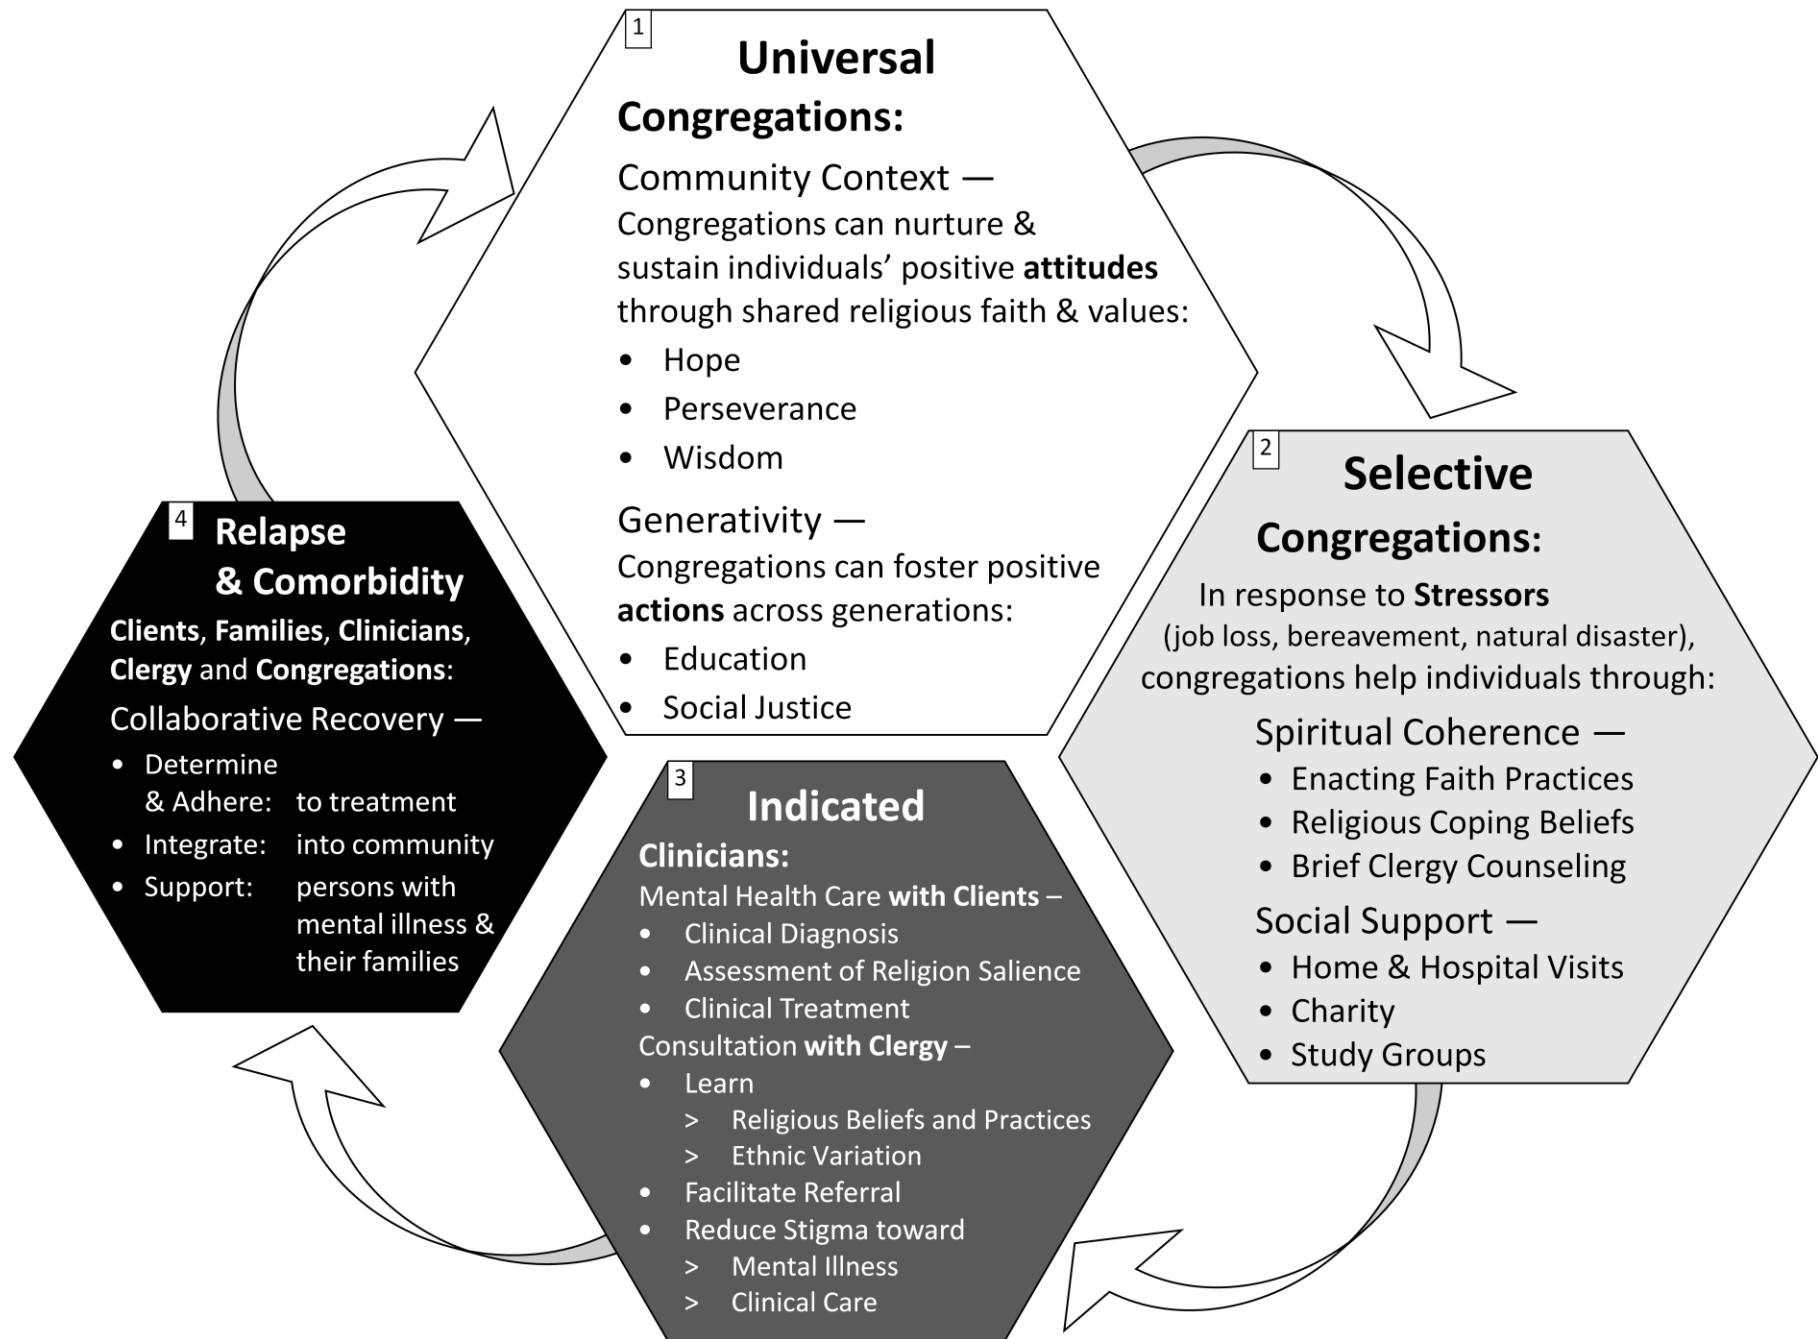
1

Universal Congregations:

Community Context — Congregations can nurture & sustain individuals' positive attitudes through shared religious faith & values:

- Hope
- Perseverance
- Wisdom

Generativity — Congregations can foster positive actions across generations:

- Education
- Social Justice

2

Selective Congregations:

In response to Stressors (job loss, bereavement, natural disaster), congregations help individuals through:

Spiritual Coherence —

- Enacting Faith Practices
- Religious Coping Beliefs
- Brief Clergy Counseling

Social Support —

- Home & Hospital Visits
- Charity
- Study Groups

3

Indicated

Clinicians:

Mental Health Care with Clients –

- Clinical Diagnosis
- Assessment of Religion Salience
- Clinical Treatment

Consultation with Clergy –

- Learn
  > Religious Beliefs and Practices
  > Ethnic Variation
- Facilitate Referral
- Reduce Stigma toward
  > Mental Illness
  > Clinical Care

4

Relapse & Comorbidity

Clients, Families, Clinicians, Clergy and Congregations:

Collaborative Recovery —

- Determine & Adhere: to treatment
- Integrate: into community
- Support: persons with mental illness & their families